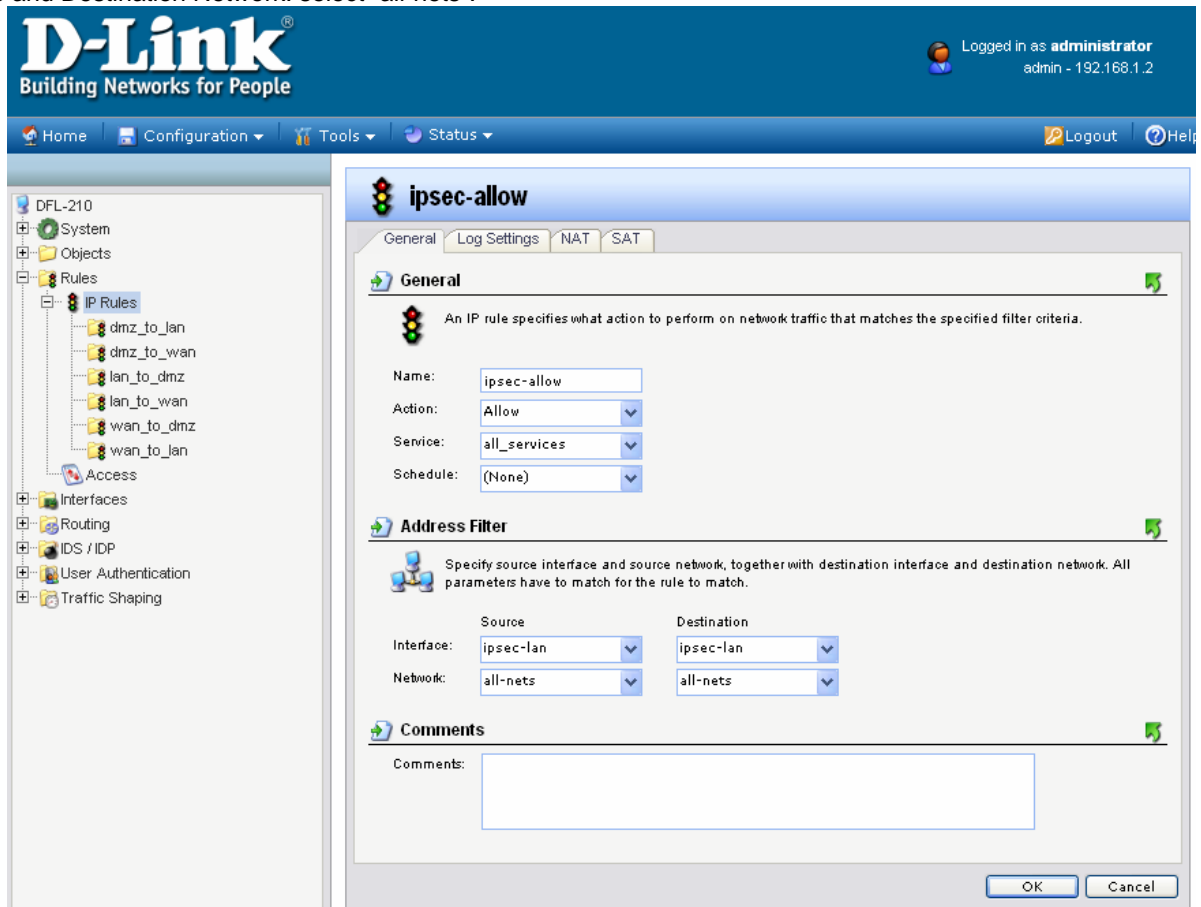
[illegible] and Destination Network: select "all-nets".

D-Link®
Building Networks for People

Logged in as administrator
admin - 192.168.1.2

Home Configuration Tools Status Logout Help

DFL-210
System
Objects
Rules
IP Rules
dmz_to_lan
dmz_to_wan
lan_to_dmz
lan_to_wan
wan_to_dmz
wan_to_lan
Access
Interfaces
Routing
IDS / IDP
User Authentication
Traffic Shaping

ipsec-allow

General Log Settings NAT SAT

General

An IP rule specifies what action to perform on network traffic that matches the specified filter criteria.

Name: ipsec-allow
Action: Allow
Service: all_services
Schedule: (None)

Address Filter

Specify source interface and source network, together with destination interface and destination network. All parameters have to match for the rule to match.

| | Source | Destination |
|---|---|---|
| Interface: | ipsec-lan | ipsec-lan |
| Network: | all-nets | all-nets |

Comments

Comments:

OK Cancel